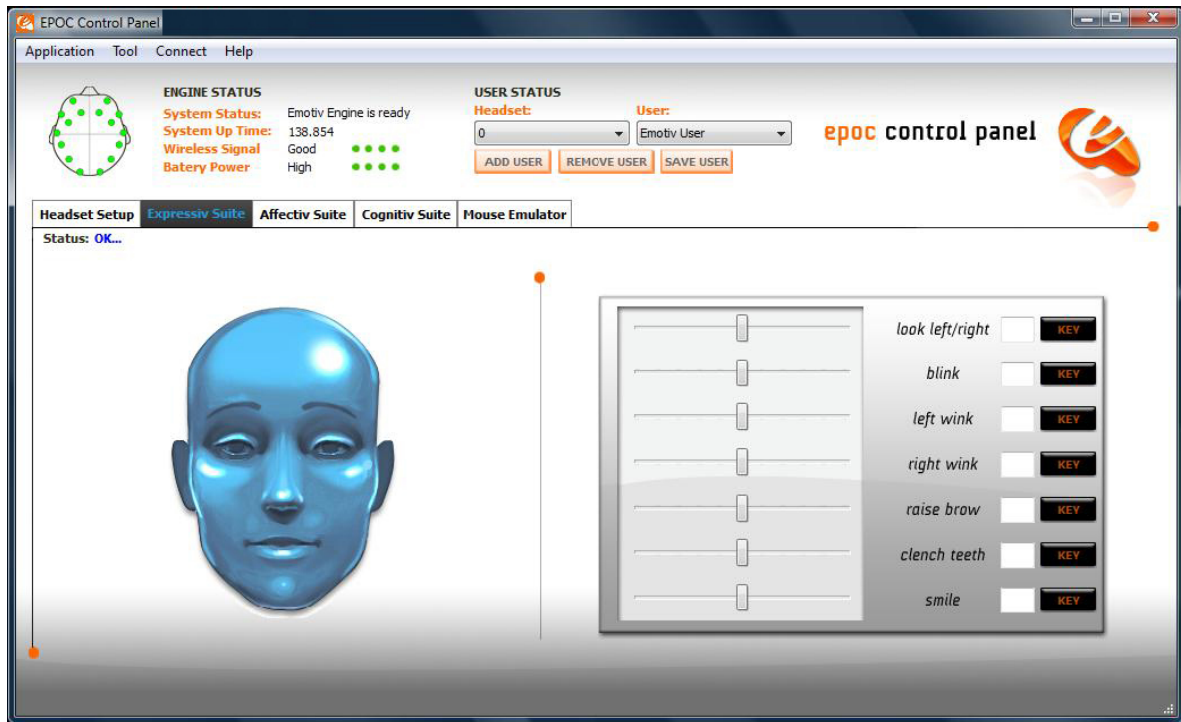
EPOC Control Panel

Application Tool Connect Help

ENGINE STATUS
System Status: Emotiv Engine is ready
System Up Time: 138.854
Wireless Signal Good
Batery Power High

USER STATUS
Headset: 0
User: Emotiv User
ADD USER REMOVE USER SAVE USER

epoc control panel

Headset Setup | Expressiv Suite | Affectiv Suite | Cognitiv Suite | Mouse Emulator

Status: OK...

look left/right KEY
blink KEY
left wink KEY
right wink KEY
raise brow KEY
clench teeth KEY
smile KEY